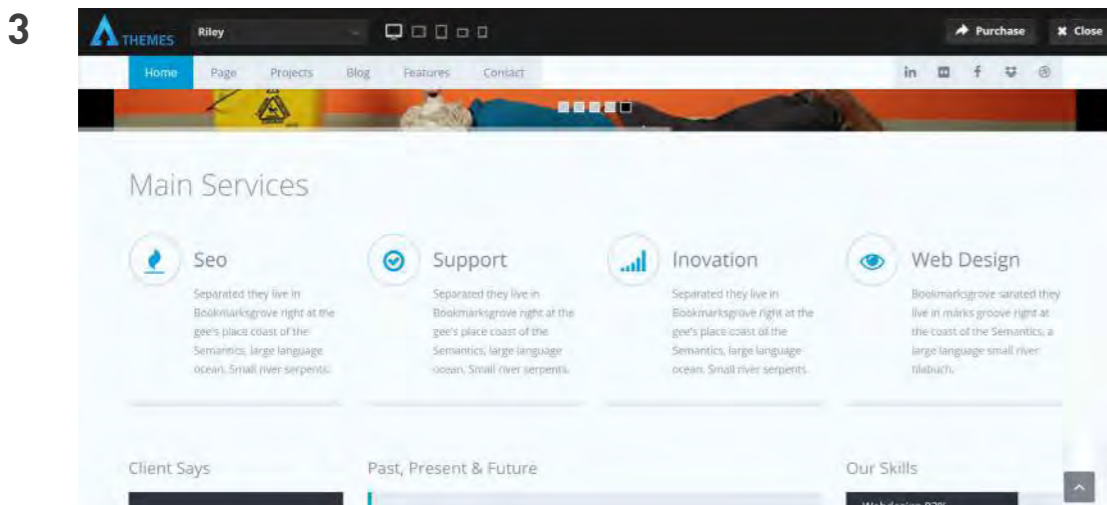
3

THEMES Riley

Purchase Close

Home Page Projects Blog Features Contact

Main Services

Seo

Separated they live in Bookmarksgrove right at the gee's place coast of the Semantics, large language ocean. Small river serpents.

Support

Separated they live in Bookmarksgrove right at the gee's place coast of the Semantics, large language ocean. Small river serpents.

Inovation

Separated they live in Bookmarksgrove right at the gee's place coast of the Semantics, large language ocean. Small river serpents.

Web Design

Bookmarksgrove sarated they live in marks groove right at the coast of the Semantics, a large language small river tilabuch.

Client Says

Past, Present & Future

Our Skills

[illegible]